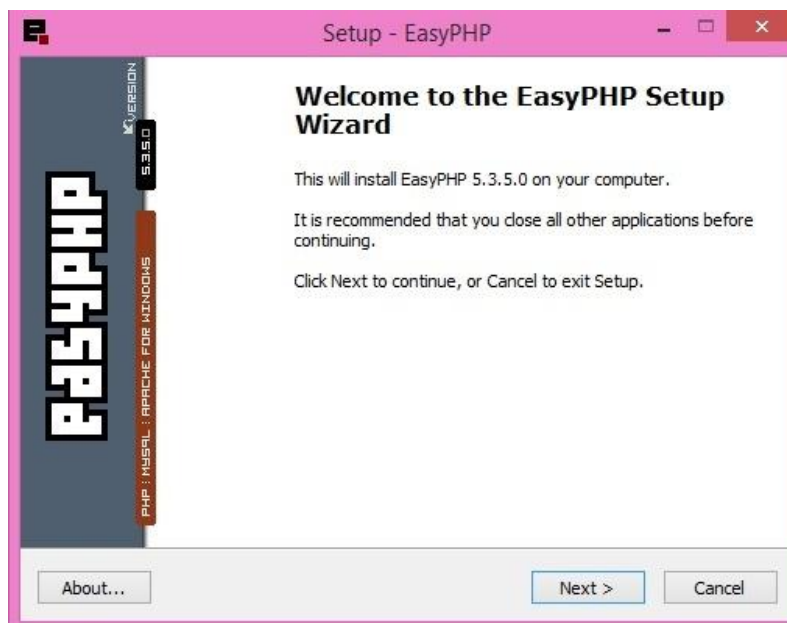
Setup - EasyPHP

VERSION
5.3.5.0

EASYPHP

PHP : MYSQL : APACHE FOR WINDOWS

Welcome to the EasyPHP Setup Wizard

This will install EasyPHP 5.3.5.0 on your computer.

It is recommended that you close all other applications before continuing.

Click Next to continue, or Cancel to exit Setup.

About...

Next >

Cancel